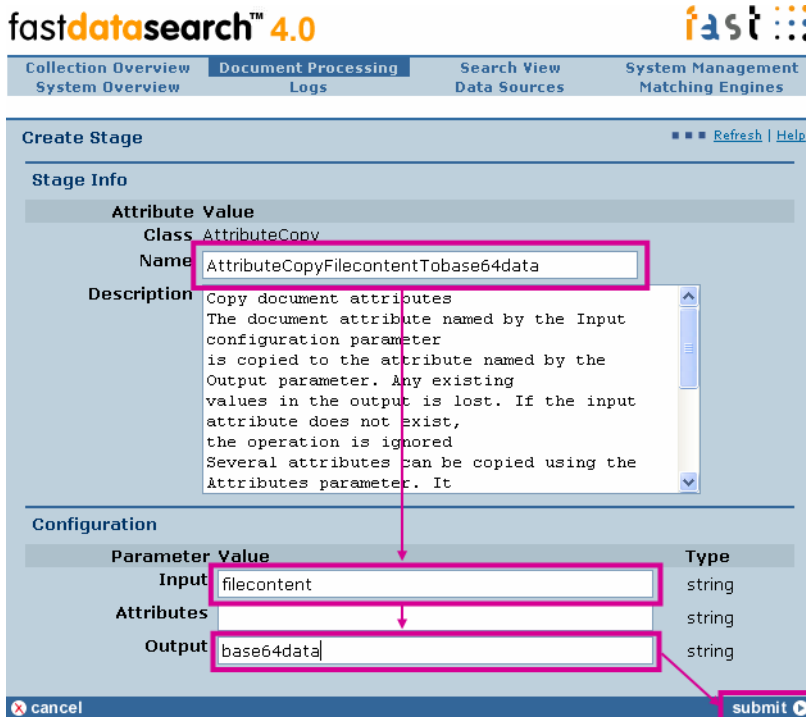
fastdatasearch™ 4.0

fast

Collection Overview | Document Processing | Search View | System Management
System Overview | Logs | Data Sources | Matching Engines

Create Stage

Refresh | Help

Stage Info

Attribute Value
Class AttributeCopy
Name AttributeCopyFilecontentTobase64data
Description Copy document attributes
The document attribute named by the Input configuration parameter
is copied to the attribute named by the Output parameter. Any existing
values in the output is lost. If the input attribute does not exist,
the operation is ignored
Several attributes can be copied using the Attributes parameter. It

Configuration

| Parameter | Value | Type |
|---|---|---|
| Input | filecontent | string |
| Attributes | | string |
| Output | base64data | string |

cancel

submit